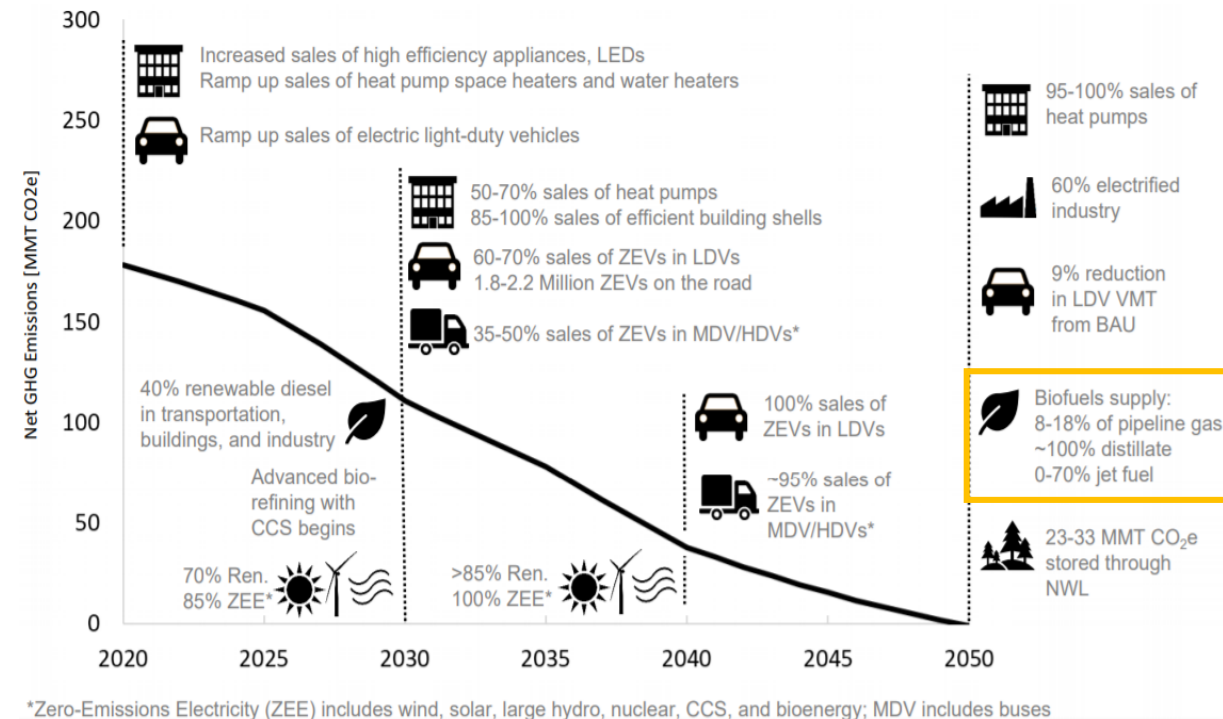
300

250

200

150

100

50

0

Net GHG Emissions [MMT CO2e]

2020 2025 2030 2035 2040 2045 2050

Increased sales of high efficiency appliances, LEDs
Ramp up sales of heat pump space heaters and water heaters

Ramp up sales of electric light-duty vehicles

50-70% sales of heat pumps
85-100% sales of efficient building shells

60-70% sales of ZEVs in LDVs
1.8-2.2 Million ZEVs on the road

35-50% sales of ZEVs in MDV/HDVs*

40% renewable diesel in transportation, buildings, and industry

Advanced biorefining with CCS begins

70% Ren.
85% ZEE*

>85% Ren.
100% ZEE*

100% sales of ZEVs in LDVs

~95% sales of ZEVs in MDV/HDVs*

95-100% sales of heat pumps

60% electrified industry

9% reduction in LDV VMT from BAU

Biofuels supply:
8-18% of pipeline gas
~100% distillate
0-70% jet fuel

23-33 MMT $CO_2$e stored through NWL

*Zero-Emissions Electricity (ZEE) includes wind, solar, large hydro, nuclear, CCS, and bioenergy; MDV includes buses